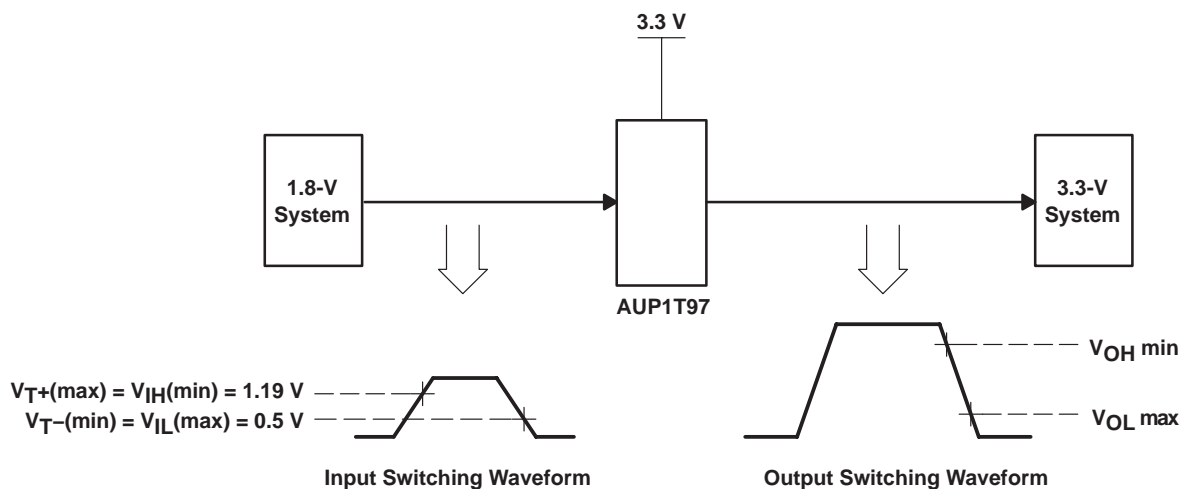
3.3 V

1.8-V System

AUP1T97

3.3-V System

$V_{T+}$(max) = $V_{IH}$(min) = 1.19 V
$V_{T-}$(min) = $V_{IL}$(max) = 0.5 V

$V_{OH}$ min
$V_{OL}$ max

Input Switching Waveform

Output Switching Waveform